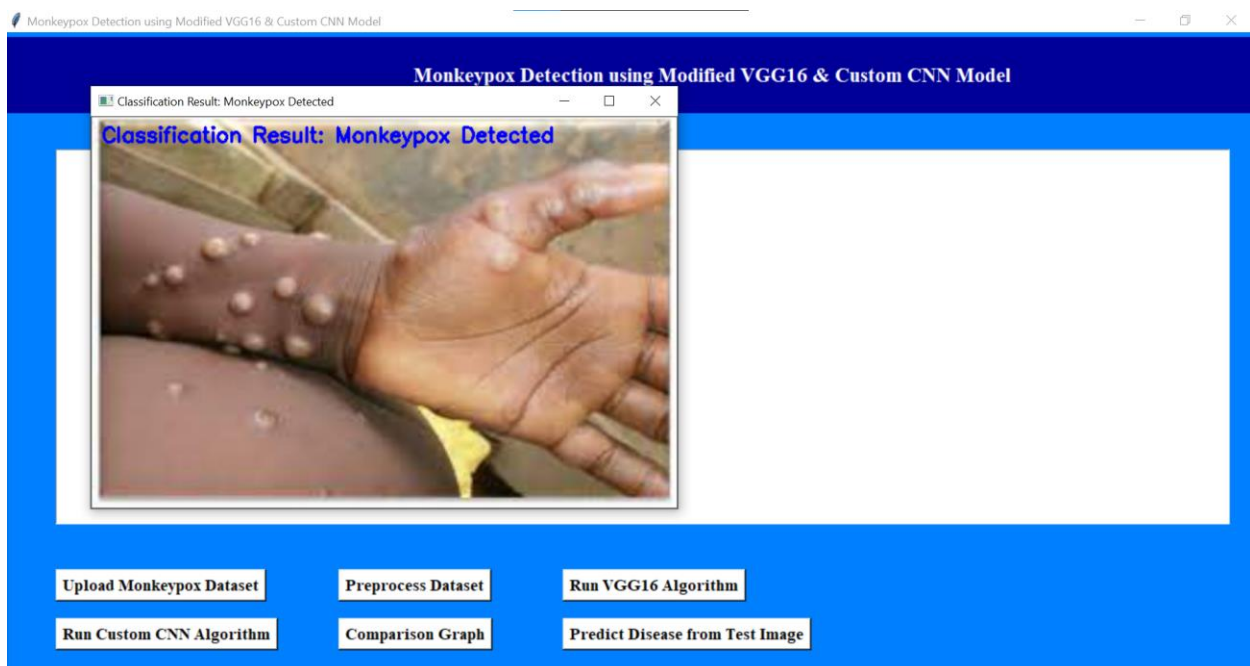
Monkeypox Detection using Modified VGG16 & Custom CNN Model

Monkeypox Detection using Modified VGG16 & Custom CNN Model

Classification Result: Monkeypox Detected

Classification Result: Monkeypox Detected

Upload Monkeypox Dataset

Preprocess Dataset

Run VGG16 Algorithm

Run Custom CNN Algorithm

Comparison Graph

Predict Disease from Test Image